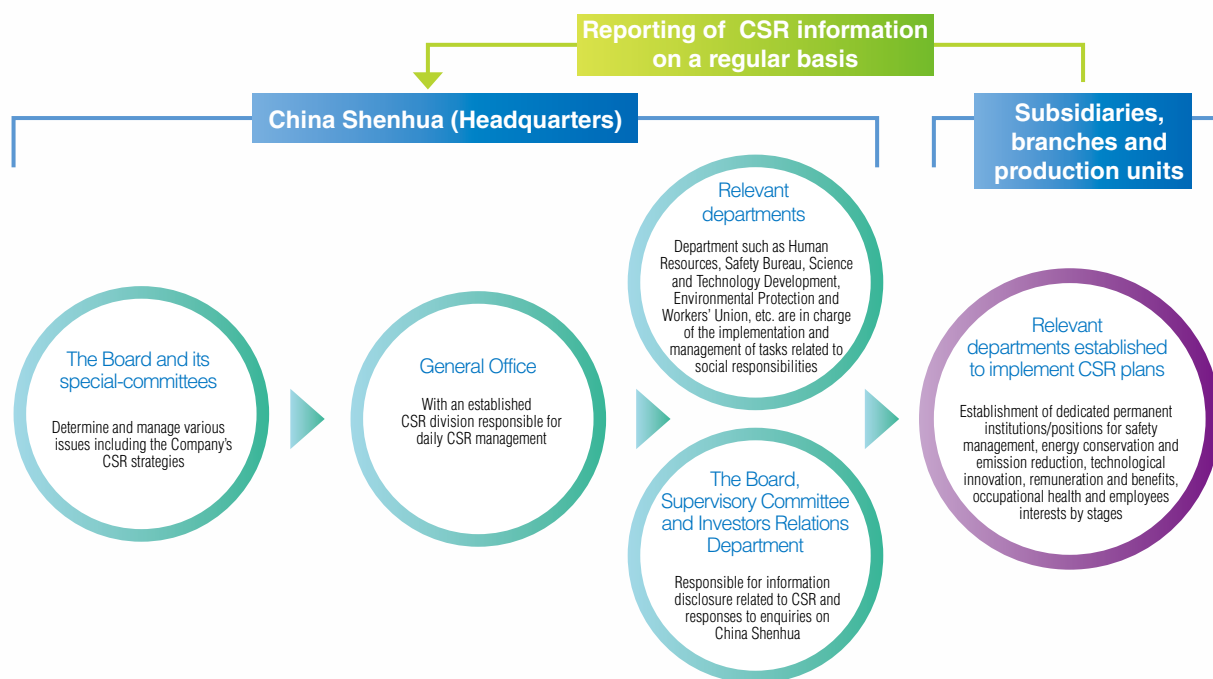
Reporting of CSR information on a regular basis

China Shenhua (Headquarters)

Subsidiaries, branches and production units

The Board and its special-committees

Determine and manage various issues including the Company's CSR strategies

General Office

With an established CSR division responsible for daily CSR management

Relevant departments

Department such as Human Resources, Safety Bureau, Science and Technology Development, Environmental Protection and Workers' Union, etc. are in charge of the implementation and management of tasks related to social responsibilities

The Board, Supervisory Committee and Investors Relations Department

Responsible for information disclosure related to CSR and responses to enquiries on China Shenhua

Relevant departments established to implement CSR plans

Establishment of dedicated permanent institutions/positions for safety management, energy conservation and emission reduction, technological innovation, remuneration and benefits, occupational health and employees interests by stages